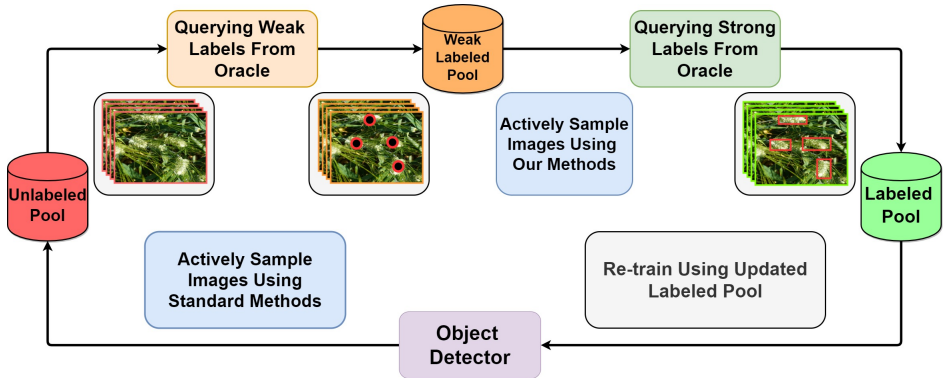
Querying Weak Labels From Oracle

Weak Labeled Pool

Querying Strong Labels From Oracle

Actively Sample Images Using Our Methods

Unlabeled Pool

Labeled Pool

Actively Sample Images Using Standard Methods

Re-train Using Updated Labeled Pool

Object Detector